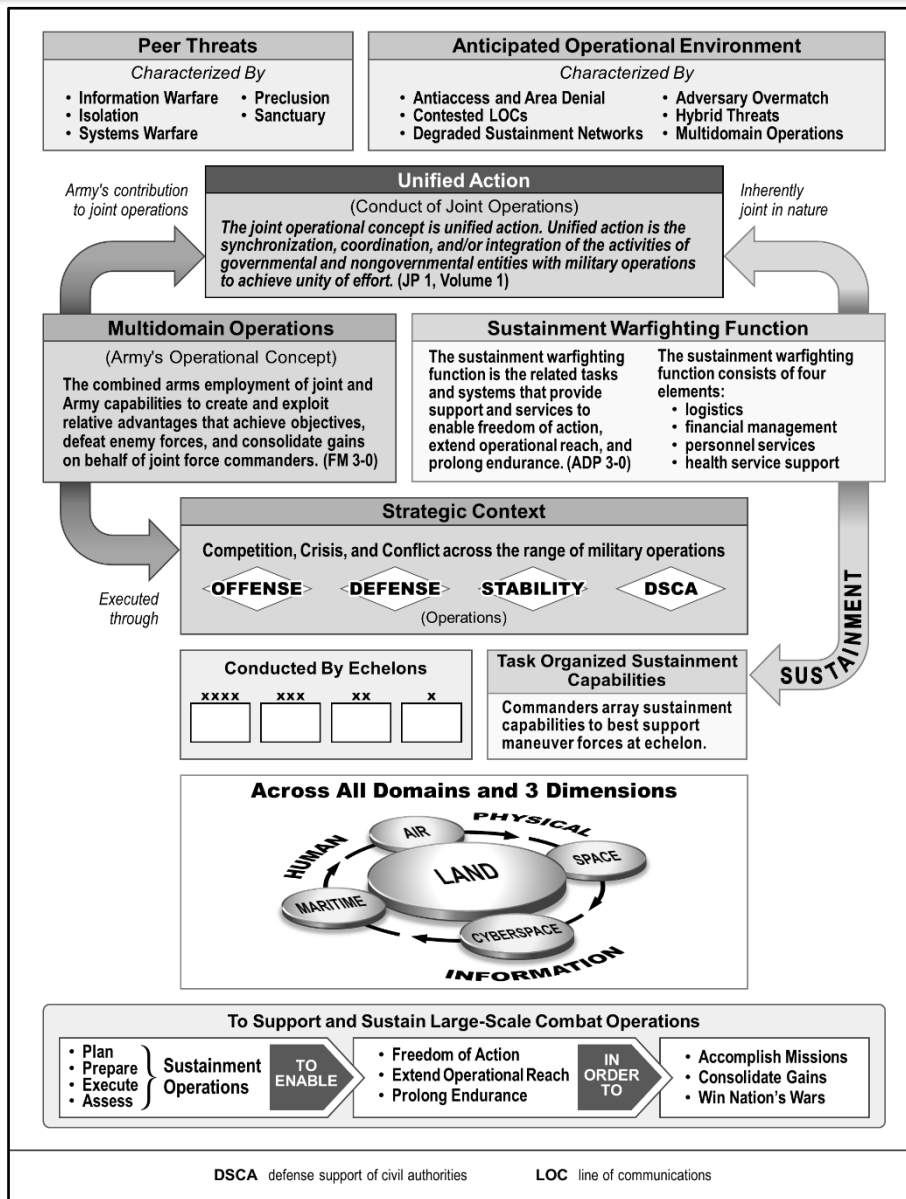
Peer Threats
Characterized By
• Information Warfare
• Isolation
• Systems Warfare
• Preclusion
• Sanctuary

Anticipated Operational Environment
Characterized By
• Antiaccess and Area Denial
• Contested LOCs
• Degraded Sustainment Networks
• Adversary Overmatch
• Hybrid Threats
• Multidomain Operations

Army's contribution to joint operations

Unified Action
(Conduct of Joint Operations)
The joint operational concept is unified action. Unified action is the synchronization, coordination, and/or integration of the activities of governmental and nongovernmental entities with military operations to achieve unity of effort. (JP 1, Volume 1)

Inherently joint in nature

Multidomain Operations
(Army's Operational Concept)
The combined arms employment of joint and Army capabilities to create and exploit relative advantages that achieve objectives, defeat enemy forces, and consolidate gains on behalf of joint force commanders. (FM 3-0)

Sustainment Warfighting Function
The sustainment warfighting function is the related tasks and systems that provide support and services to enable freedom of action, extend operational reach, and prolong endurance. (ADP 3-0)
The sustainment warfighting function consists of four elements:
• logistics
• financial management
• personnel services
• health service support

Strategic Context
Competition, Crisis, and Conflict across the range of military operations
OFFENSE DEFENSE STABILITY DSCA
(Operations)

Executed through

SUSTAINMENT

Conducted By Echelons
xxxx xxx xx x

Task Organized Sustainment Capabilities
Commanders array sustainment capabilities to best support maneuver forces at echelon.

Across All Domains and 3 Dimensions
PHYSICAL HUMAN INFORMATION
AIR SPACE LAND MARITIME CYBERSPACE

To Support and Sustain Large-Scale Combat Operations
• Plan
• Prepare
• Execute
• Assess
Sustainment Operations
TO ENABLE
• Freedom of Action
• Extend Operational Reach
• Prolong Endurance
IN ORDER TO
• Accomplish Missions
• Consolidate Gains
• Win Nation's Wars

DSCA defense support of civil authorities LOC line of communications